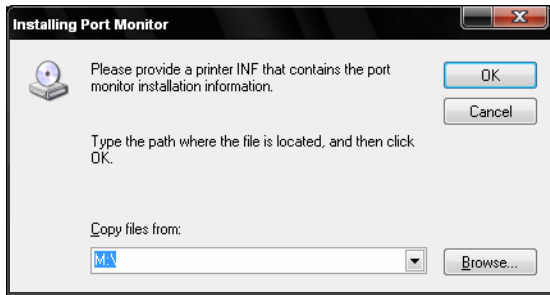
Installing Port Monitor

Please provide a printer INF that contains the port monitor installation information.

OK

Cancel

Type the path where the file is located, and then click OK.

Copy files from:

M:\

Browse...